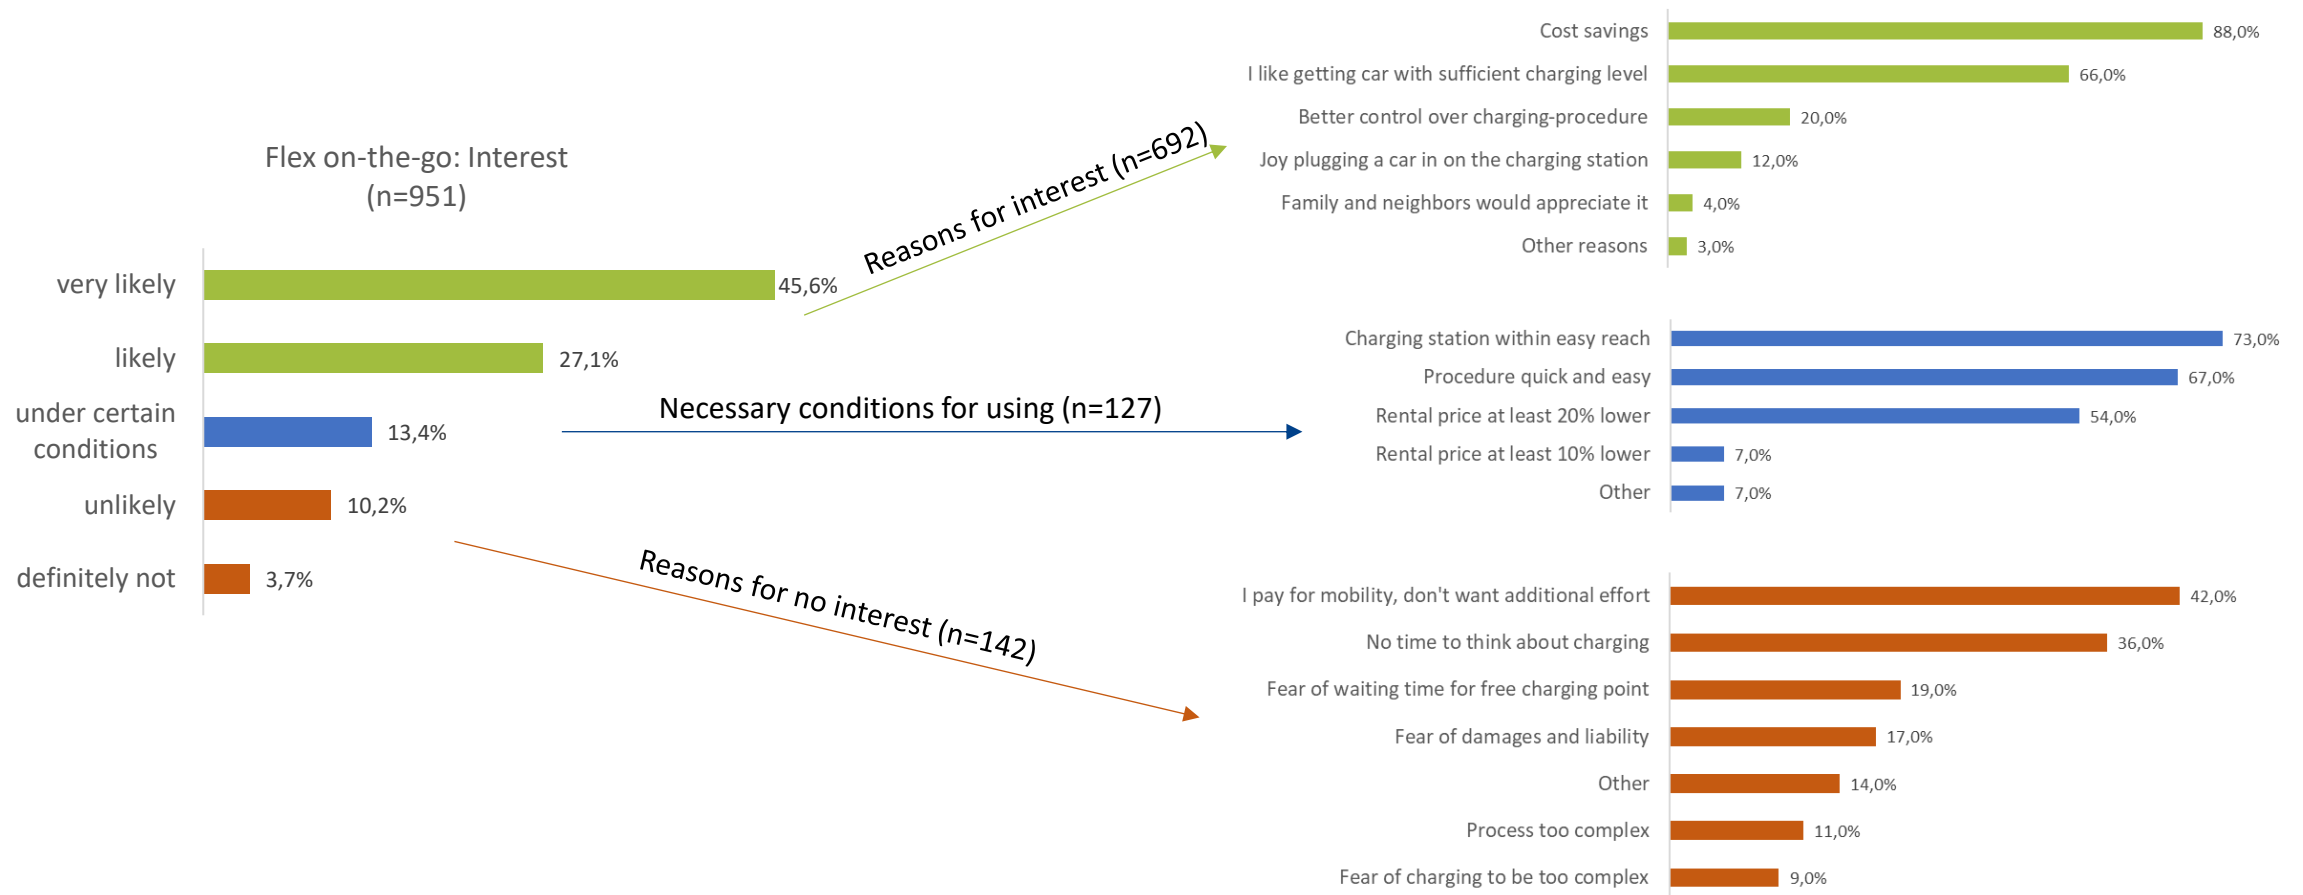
Flex on-the-go: Interest
(n=951)

| | |
|---|---|
| very likely | 45,6% |
| likely | 27,1% |
| under certain conditions | 13,4% |
| unlikely | 10,2% |
| definitely not | 3,7% |

Reasons for interest (n=692)

| | |
|---|---|
| Cost savings | 88,0% |
| I like getting car with sufficient charging level | 66,0% |
| Better control over charging-procedure | 20,0% |
| Joy plugging a car in on the charging station | 12,0% |
| Family and neighbors would appreciate it | 4,0% |
| Other reasons | 3,0% |

Necessary conditions for using (n=127)

| | |
|---|---|
| Charging station within easy reach | 73,0% |
| Procedure quick and easy | 67,0% |
| Rental price at least 20% lower | 54,0% |
| Rental price at least 10% lower | 7,0% |
| Other | 7,0% |

Reasons for no interest (n=142)

| | |
|---|---|
| I pay for mobility, don't want additional effort | 42,0% |
| No time to think about charging | 36,0% |
| Fear of waiting time for free charging point | 19,0% |
| Fear of damages and liability | 17,0% |
| Other | 14,0% |
| Process too complex | 11,0% |
| Fear of charging to be too complex | 9,0% |